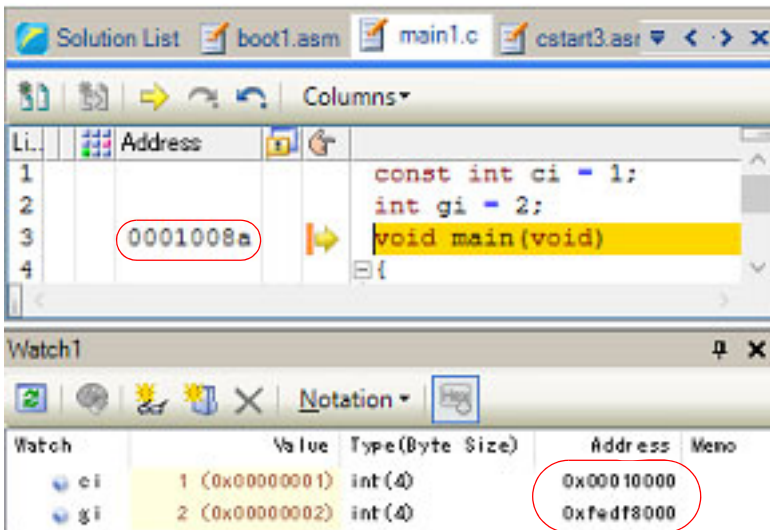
Solution List boot1.asm main1.c cstart3.asr

Columns

Li.. Address

1 const int ci = 1;
2 int gi = 2;
3 0001008a void main(void)
4 {

Watch1

Notation

| Watch | Value | Type(Byte Size) | Address | Memo |
|---|---|---|---|---|
| ci | 1 (0x00000001) | int(4) | 0x00010000 | |
| gi | 2 (0x00000002) | int(4) | 0xfedf8000 | |